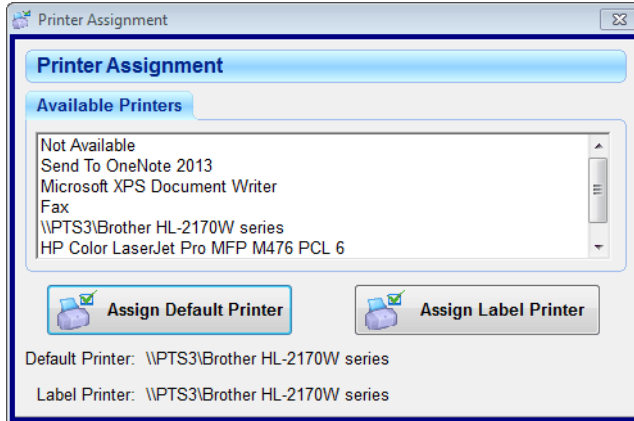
Printer Assignment

Printer Assignment

Available Printers

Not Available
Send To OneNote 2013
Microsoft XPS Document Writer
Fax
\\PTS3\Brother HL-2170W series
HP Color LaserJet Pro MFP M476 PCL 6

Assign Default Printer

Assign Label Printer

Default Printer: \\PTS3\Brother HL-2170W series

Label Printer: \\PTS3\Brother HL-2170W series